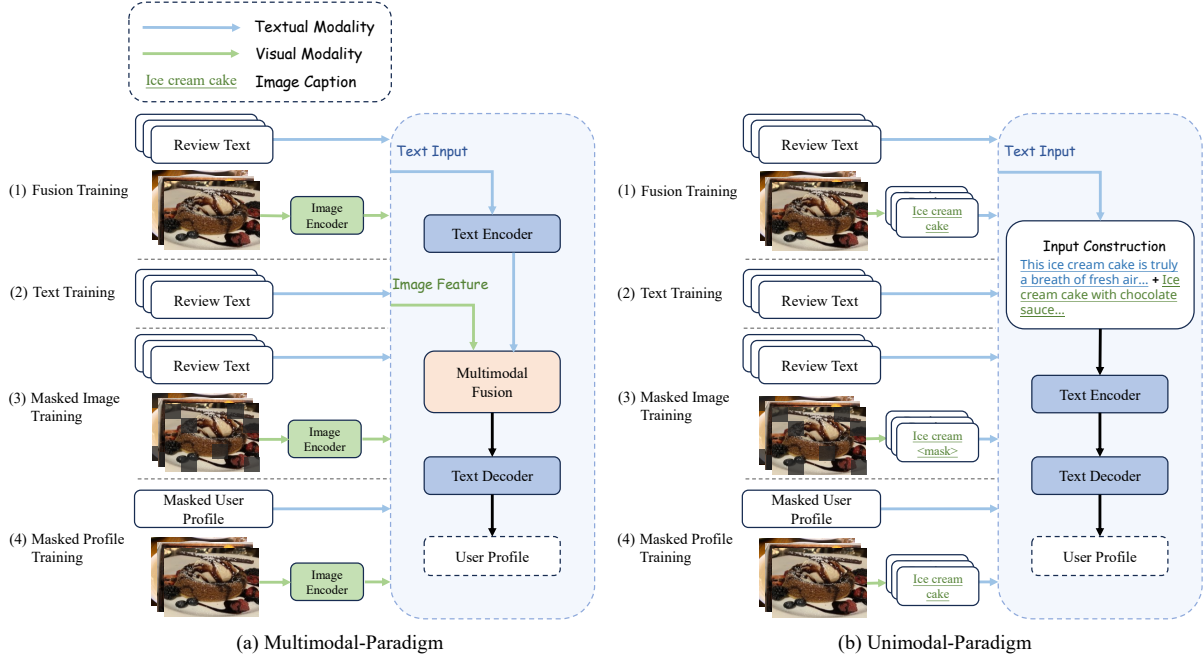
Textual Modality
Visual Modality
Ice cream cake Image Caption

(1) Fusion Training
Review Text
Image Encoder
Text Input
Text Encoder
(2) Text Training
Review Text
Image Feature
(3) Masked Image Training
Review Text
Image Encoder
Multimodal Fusion
Text Decoder
(4) Masked Profile Training
Masked User Profile
Image Encoder
User Profile

(a) Multimodal-Paradigm

(1) Fusion Training
Review Text
Ice cream cake
Text Input
Input Construction
This ice cream cake is truly a breath of fresh air... + Ice cream cake with chocolate sauce...
(2) Text Training
Review Text
(3) Masked Image Training
Review Text
Ice cream <mask>
Text Encoder
Text Decoder
(4) Masked Profile Training
Masked User Profile
Ice cream cake
User Profile

(b) Unimodal-Paradigm